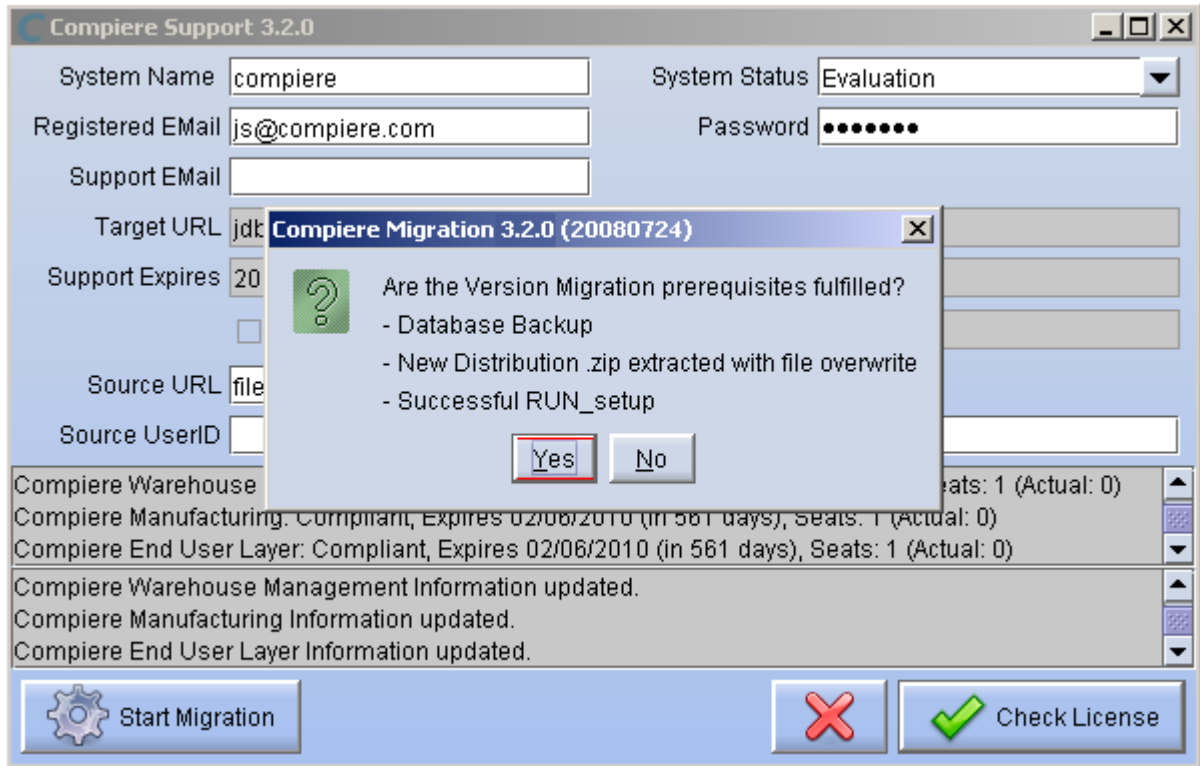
Compiere Support 3.2.0

System Name compiere
System Status Evaluation
Registered EMail js@compiere.com
Password ●●●●●●●●
Support EMail
Target URL jdb
Support Expires 20
Source URL file
Source UserID

Compiere Migration 3.2.0 (20080724)

Are the Version Migration prerequisites fulfilled?
- Database Backup
- New Distribution .zip extracted with file overwrite
- Successful RUN_setup

Yes No

Compiere Warehouse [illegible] Seats: 1 (Actual: 0)
Compiere Manufacturing: Compliant, Expires 02/06/2010 (in 561 days), Seats: 1 (Actual: 0)
Compiere End User Layer: Compliant, Expires 02/06/2010 (in 561 days), Seats: 1 (Actual: 0)

Compiere Warehouse Management Information updated.
Compiere Manufacturing Information updated.
Compiere End User Layer Information updated.

Start Migration
Check License